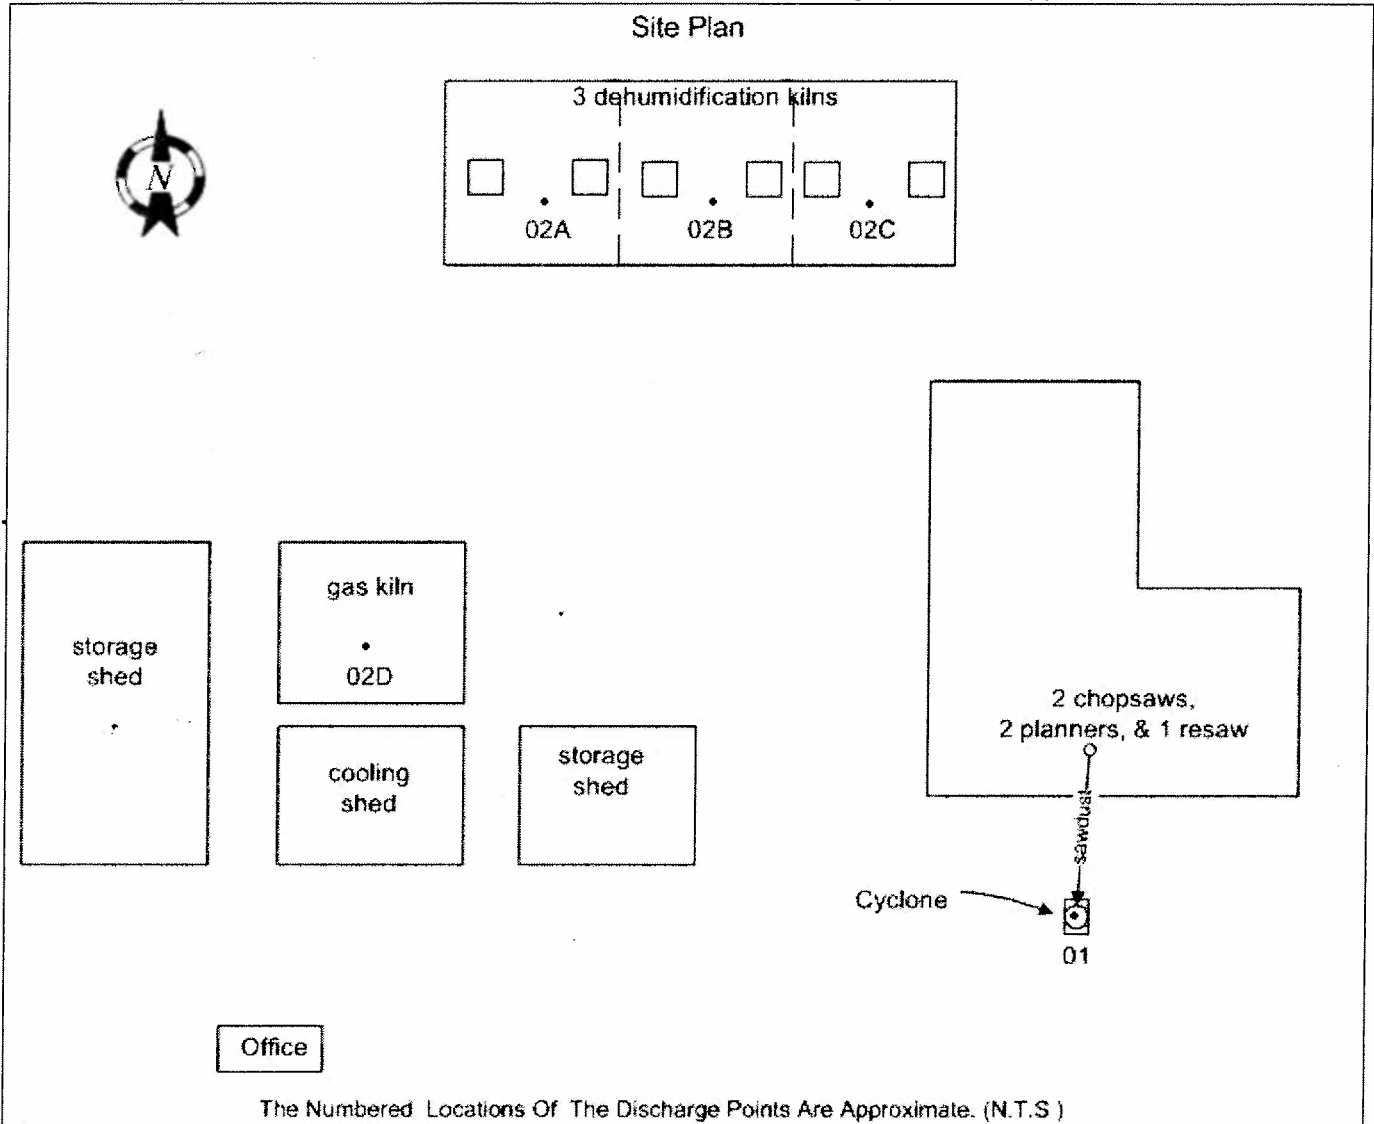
Site Plan

N

3 dehumidification kilns

02A

02B

02C

storage shed

gas kiln

02D

cooling shed

storage shed

2 chopsaws, 2 planners, & 1 resaw

sawdust

Cyclone

01

Office

The Numbered Locations Of The Discharge Points Are Approximate. (N.T.S )